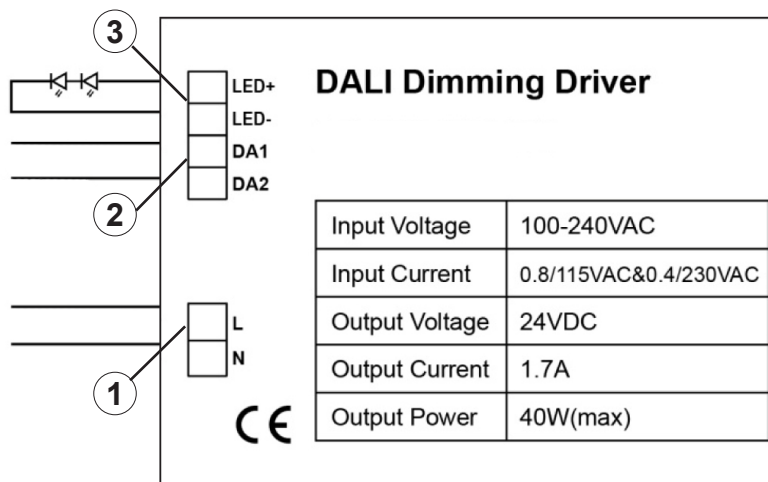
3

LED+
LED-
DA1
DA2

2

DALI Dimming Driver

| Input Voltage | 100-240VAC |
|---|---|
| Input Current | 0.8/115VAC&0.4/230VAC |
| Output Voltage | 24VDC |
| Output Current | 1.7A |
| Output Power | 40W(max) |

L
N

1

CE